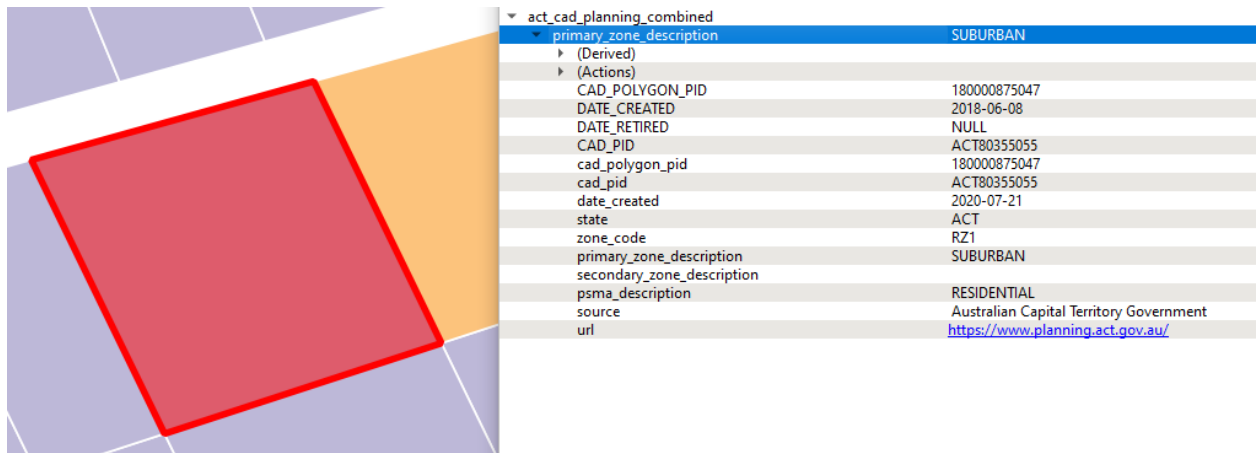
act_cad_planning_combined

| | |
|---|---|
| primary_zone_description | SUBURBAN |
| (Derived) | |
| (Actions) | |
| CAD_POLYGON_PID | 180000875047 |
| DATE_CREATED | 2018-06-08 |
| DATE_RETIRED | NULL |
| CAD_PID | ACT80355055 |
| cad_polygon_pid | 180000875047 |
| cad_pid | ACT80355055 |
| date_created | 2020-07-21 |
| state | ACT |
| zone_code | RZ1 |
| primary_zone_description | SUBURBAN |
| secondary_zone_description | |
| psma_description | RESIDENTIAL |
| source | Australian Capital Territory Government |
| url | https://www.planning.act.gov.au/ |